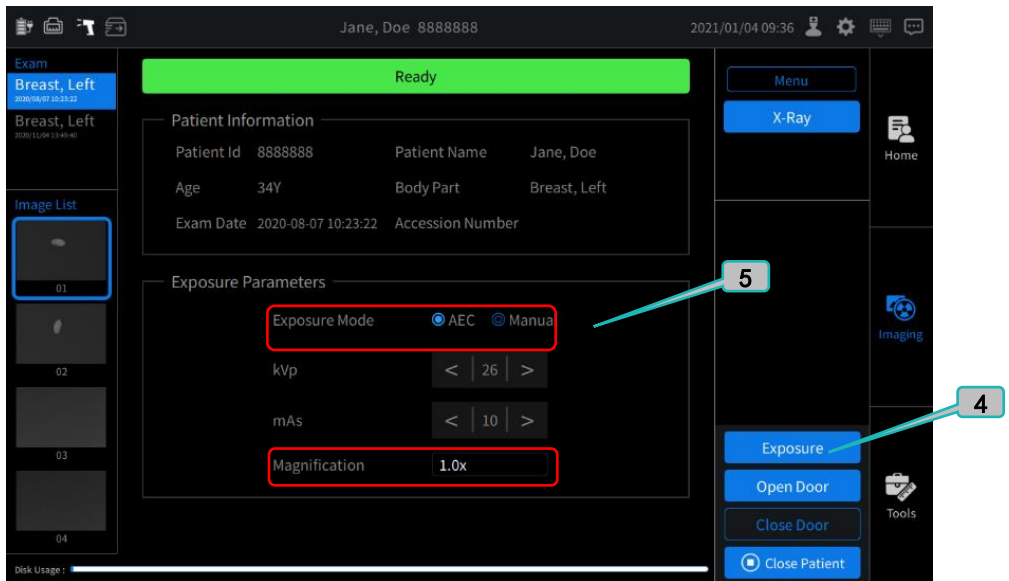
Jane, Doe 8888888

2021/01/04 09:36

Exam

Breast, Left
2020/08/07 10:23:22

Breast, Left
2020/11/04 13:49:40

Image List

01

02

03

04

Disk Usage :

Ready

Patient Information

Patient Id 8888888

Patient Name Jane, Doe

Age 34Y

Body Part Breast, Left

Exam Date 2020-08-07 10:23:22

Accession Number

Exposure Parameters

Exposure Mode AEC Manua

kVp < 26 >

mAs < 10 >

Magnification 1.0x

Menu

X-Ray

5

4

Exposure

Open Door

Close Door

Close Patient

Home

Imaging

Tools